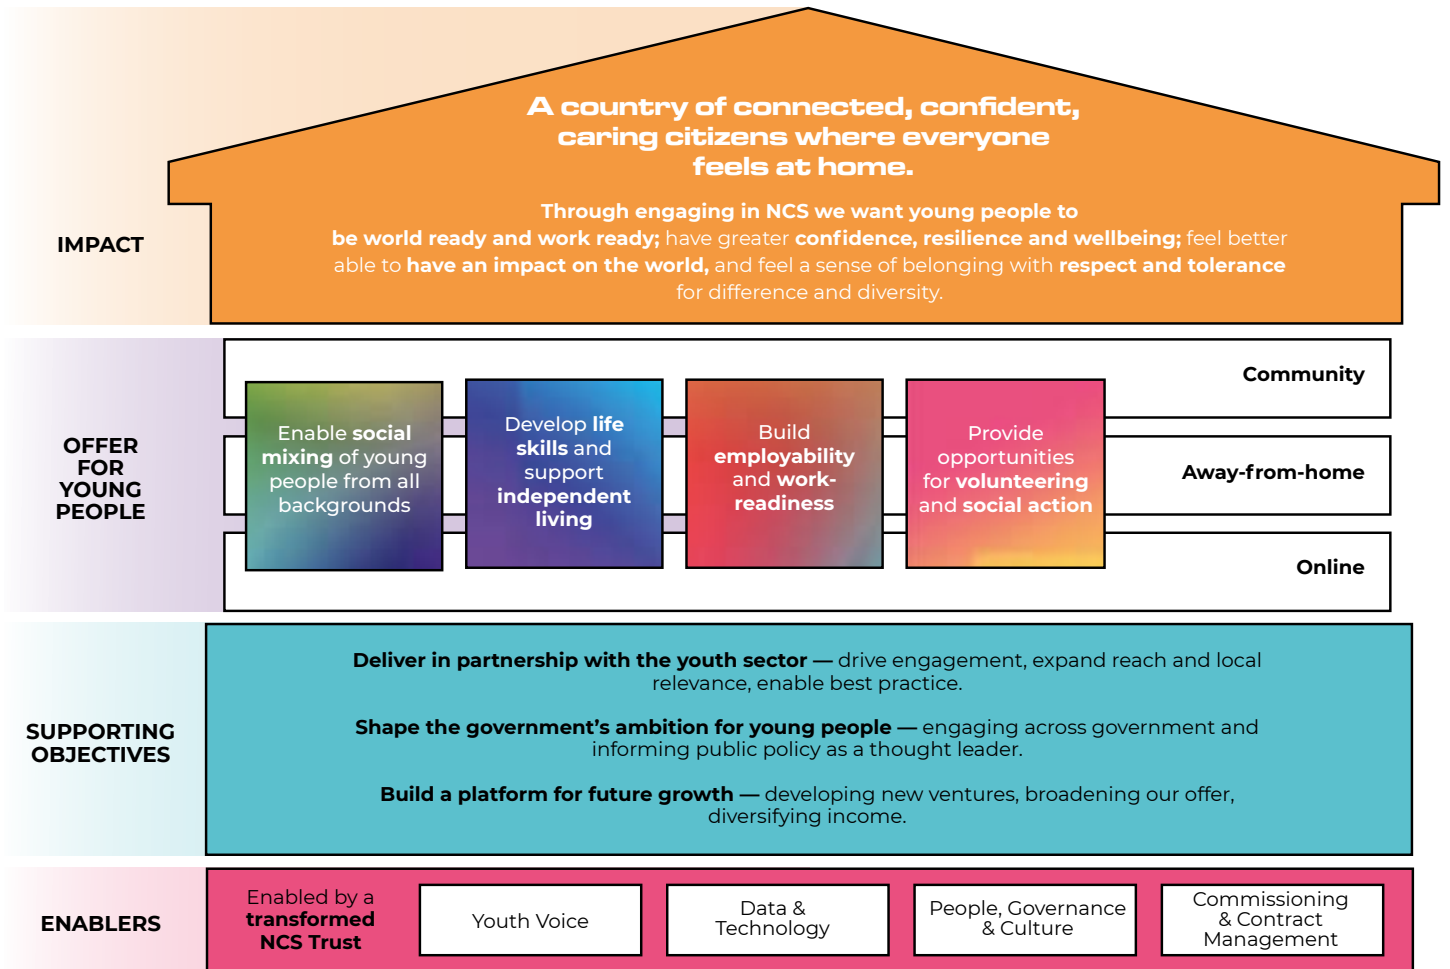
IMPACT

A country of connected, confident, caring citizens where everyone feels at home.

Through engaging in NCS we want young people to be world ready and work ready; have greater confidence, resilience and wellbeing; feel better able to have an impact on the world, and feel a sense of belonging with respect and tolerance for difference and diversity.

OFFER FOR YOUNG PEOPLE

Enable social mixing of young people from all backgrounds

Develop life skills and support independent living

Build employability and work-readiness

Provide opportunities for volunteering and social action

Community

Away-from-home

Online

SUPPORTING OBJECTIVES

Deliver in partnership with the youth sector — drive engagement, expand reach and local relevance, enable best practice.

Shape the government's ambition for young people — engaging across government and informing public policy as a thought leader.

Build a platform for future growth — developing new ventures, broadening our offer, diversifying income.

ENABLERS

Enabled by a transformed NCS Trust

Youth Voice

Data & Technology

People, Governance & Culture

Commissioning & Contract Management